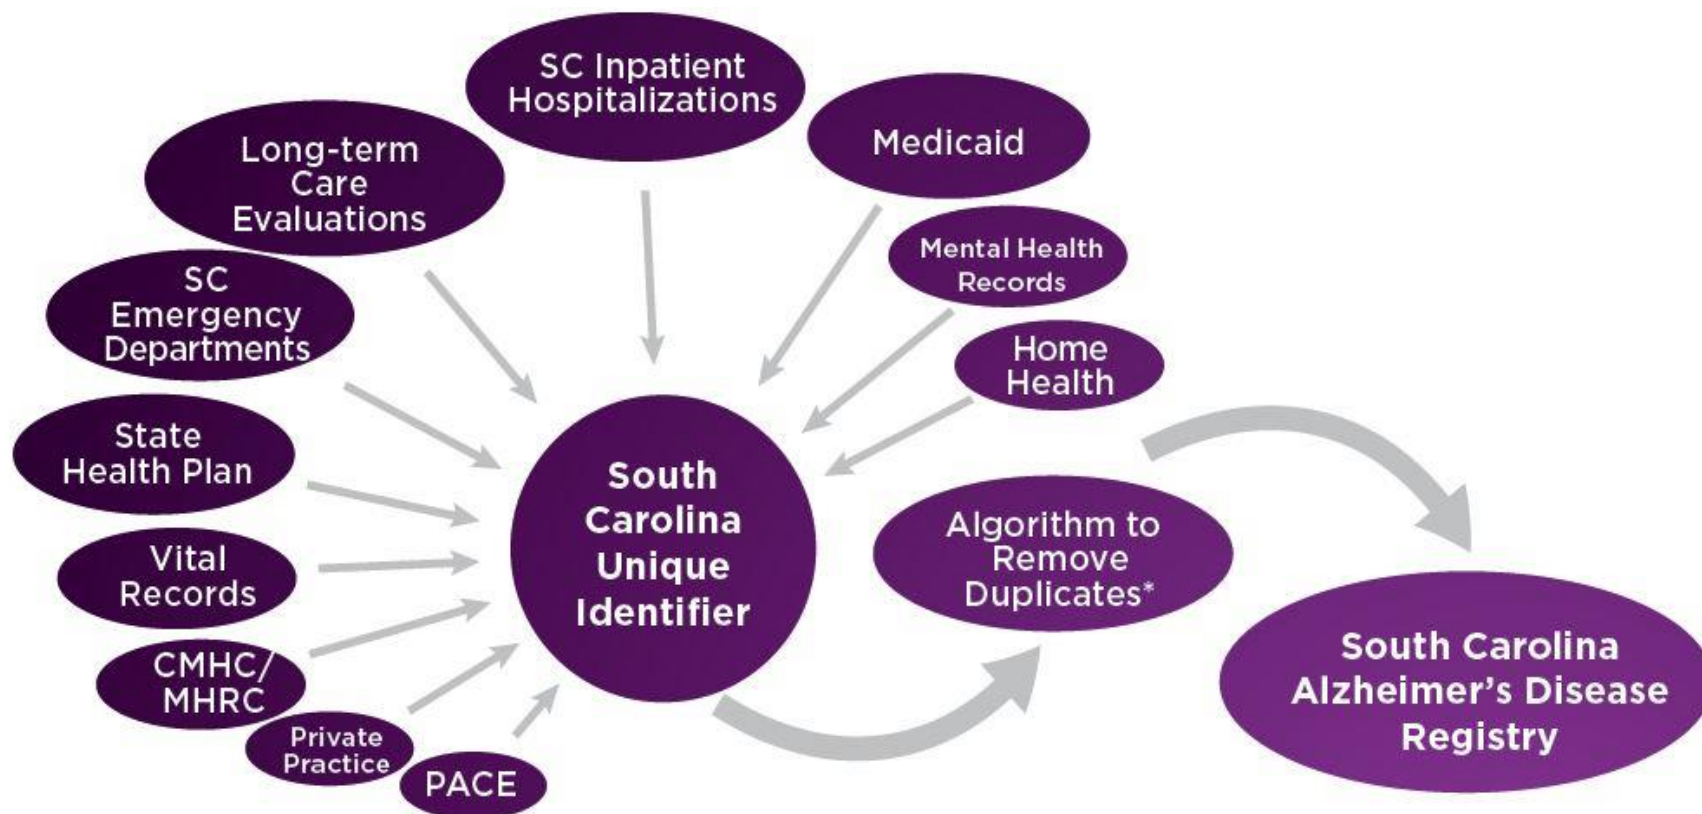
SC Inpatient Hospitalizations

Medicaid

Long-term Care Evaluations

Mental Health Records

SC Emergency Departments

Home Health

State Health Plan

South Carolina Unique Identifier

Algorithm to Remove Duplicates*

Vital Records

CMHC/ MHRC

Private Practice

PACE

South Carolina Alzheimer's Disease Registry